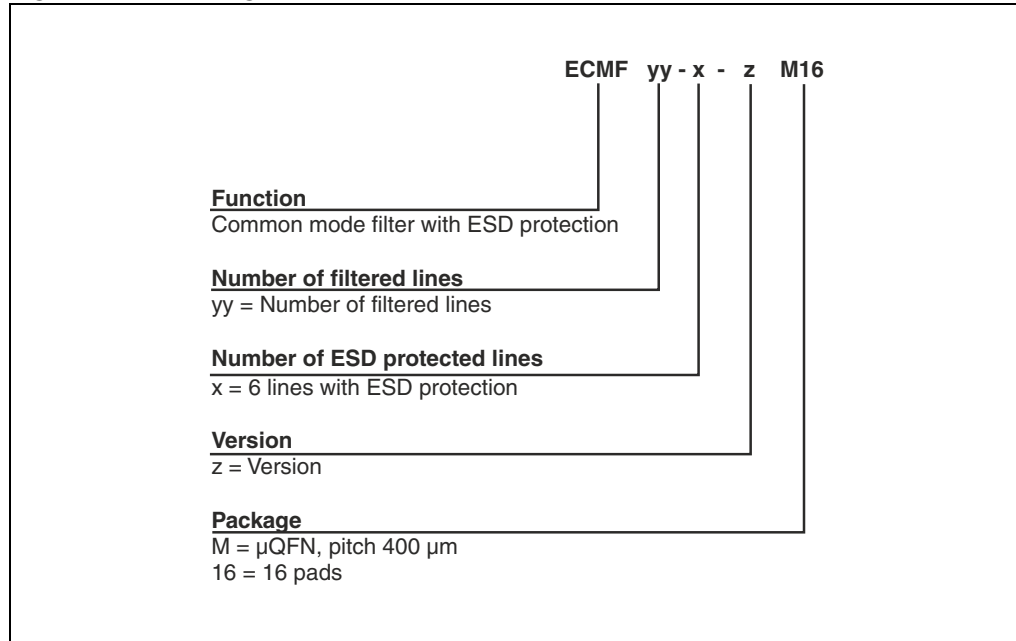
ECMF yy - x - z M16

Function
Common mode filter with ESD protection

Number of filtered lines
yy = Number of filtered lines

Number of ESD protected lines
x = 6 lines with ESD protection

Version
z = Version

Package
M = µQFN, pitch 400 µm
16 = 16 pads